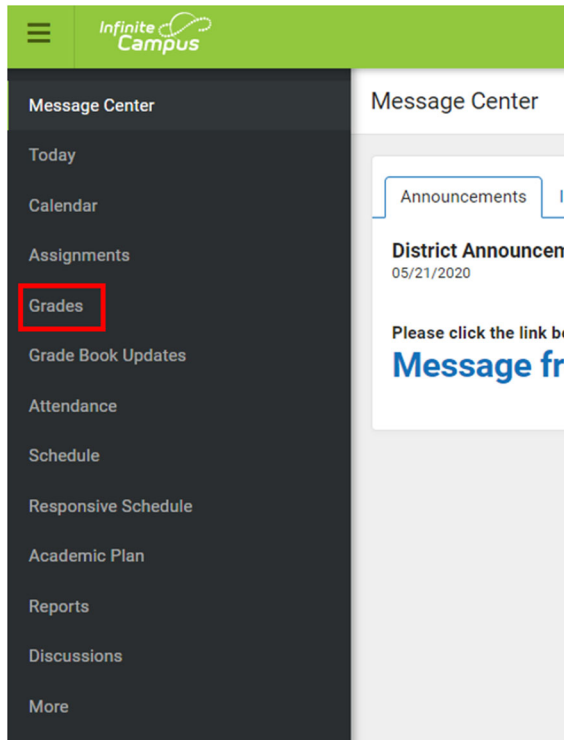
Infinite Campus

Message Center
Today
Calendar
Assignments
Grades
Grade Book Updates
Attendance
Schedule
Responsive Schedule
Academic Plan
Reports
Discussions
More

Message Center

Announcements

District Announcem
05/21/2020

Please click the link b

Message fr